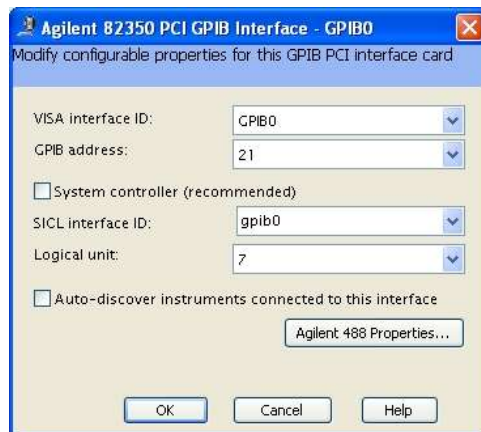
Agilent 82350 PCI GPIB Interface - GPIB0

Modify configurable properties for this GPIB PCI interface card

VISA interface ID: GPIB0

GPIB address: 21

System controller (recommended)

SICL interface ID: gpib0

Logical unit: 7

Auto-discover instruments connected to this interface

Agilent 488 Properties...

OK

Cancel

Help